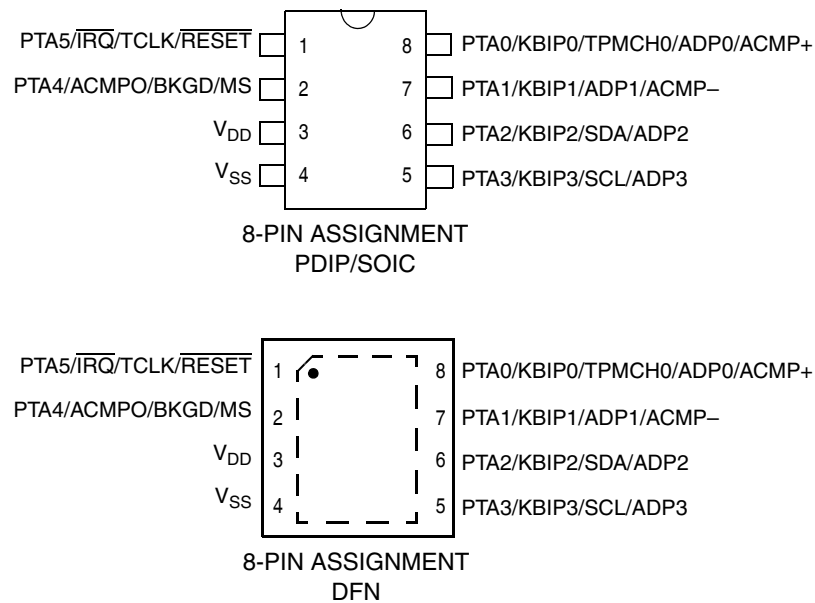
PTA5/$\overline{IRQ}$/TCLK/$\overline{RESET}$ 1
PTA4/ACMPO/BKGD/MS 2
$V_{DD}$ 3
$V_{SS}$ 4

8 PTA0/KBIP0/TPMCH0/ADP0/ACMP+
7 PTA1/KBIP1/ADP1/ACMP–
6 PTA2/KBIP2/SDA/ADP2
5 PTA3/KBIP3/SCL/ADP3

8-PIN ASSIGNMENT
PDIP/SOIC

PTA5/$\overline{IRQ}$/TCLK/$\overline{RESET}$ 1
PTA4/ACMPO/BKGD/MS 2
$V_{DD}$ 3
$V_{SS}$ 4

8 PTA0/KBIP0/TPMCH0/ADP0/ACMP+
7 PTA1/KBIP1/ADP1/ACMP–
6 PTA2/KBIP2/SDA/ADP2
5 PTA3/KBIP3/SCL/ADP3

8-PIN ASSIGNMENT
DFN